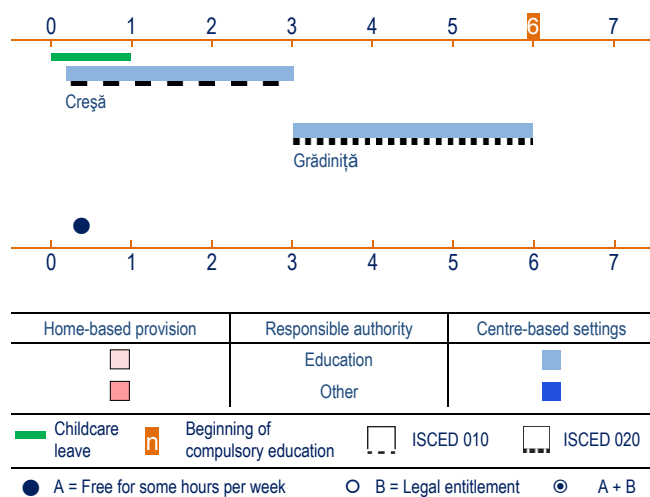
0 1 2 3 4 5 6 7

Creşă

Grădiniță

0 1 2 3 4 5 6 7

| Home-based provision | Responsible authority | Centre-based settings |
|---|---|---|
| | Education | |
| | Other | |

Childcare leave

n Beginning of compulsory education

ISCED 010

ISCED 020

A = Free for some hours per week

B = Legal entitlement

A + B